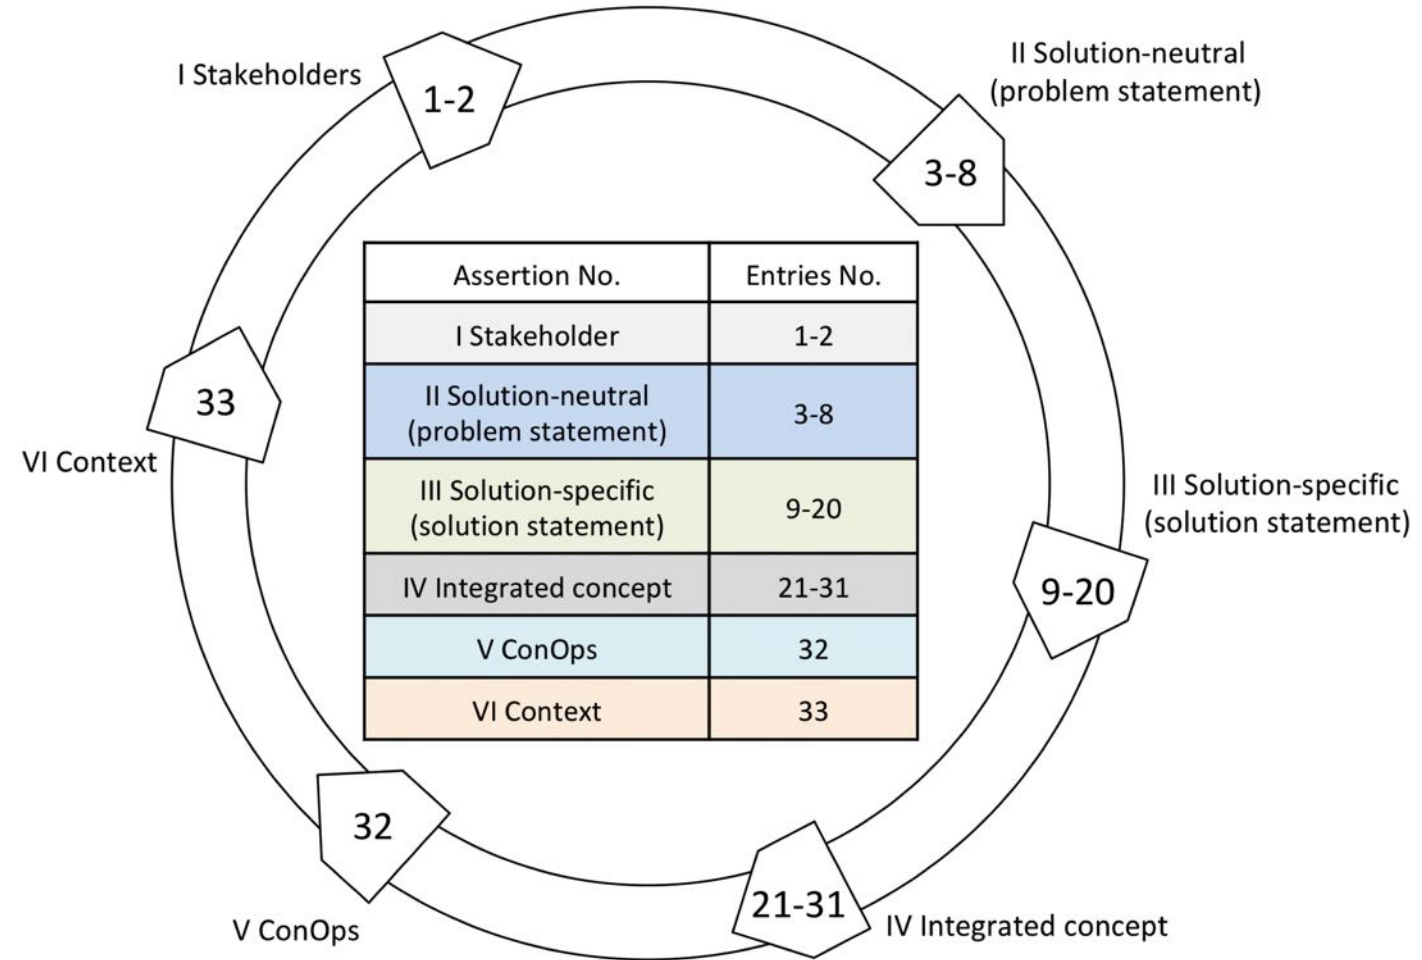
I Stakeholders

1-2

II Solution-neutral (problem statement)

3-8

| Assertion No. | Entries No. |
|---|---|
| I Stakeholder | 1-2 |
| II Solution-neutral (problem statement) | 3-8 |
| III Solution-specific (solution statement) | 9-20 |
| IV Integrated concept | 21-31 |
| V ConOps | 32 |
| VI Context | 33 |

33

VI Context

III Solution-specific (solution statement)

9-20

32

21-31

V ConOps

IV Integrated concept